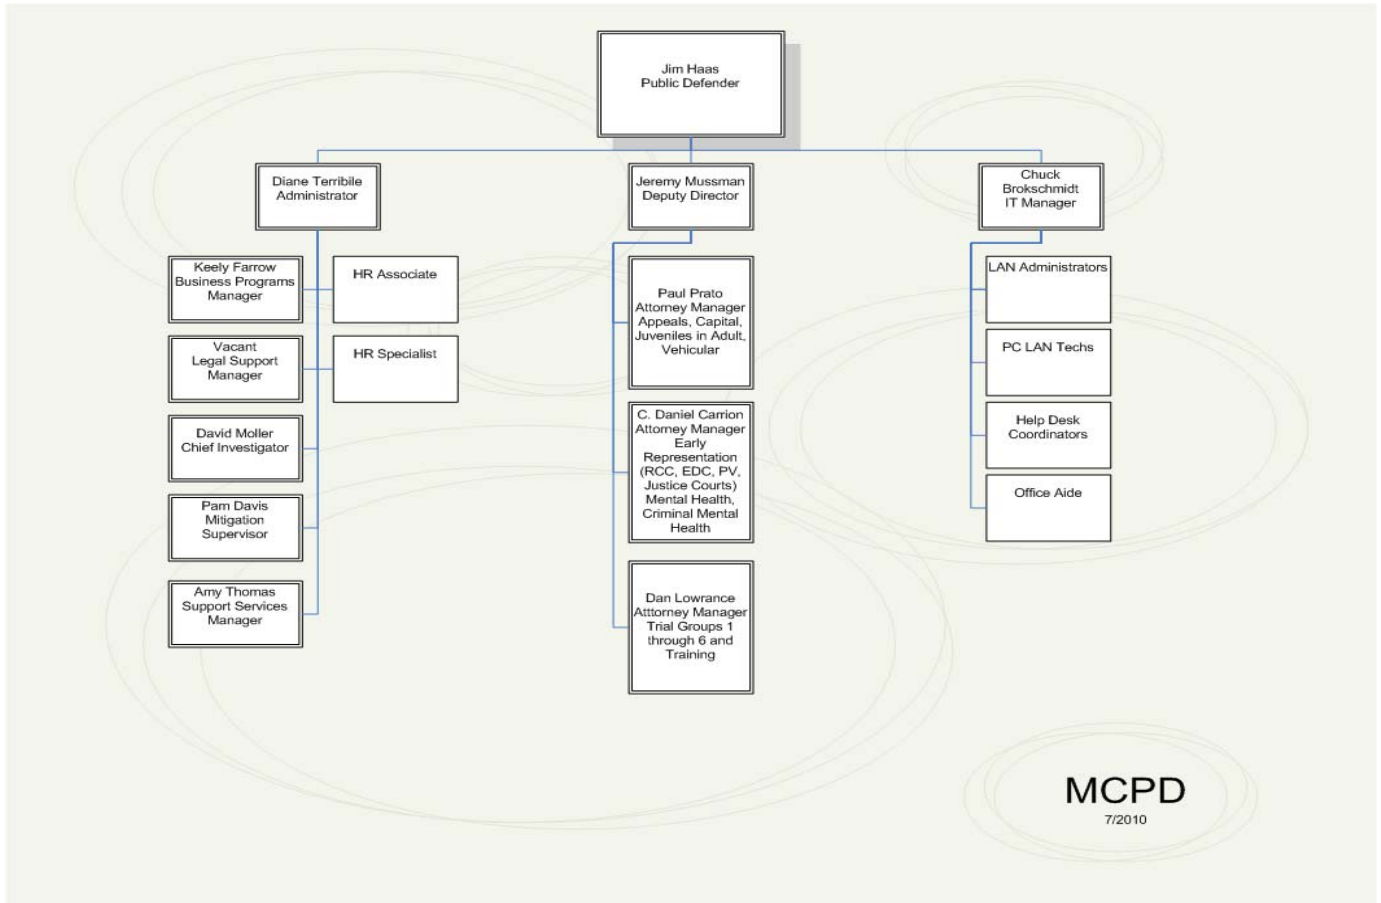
Jim Haas
Public Defender

Diane Terribile
Administrator

Keely Farrow
Business Programs
Manager

HR Associate

Vacant
Legal Support
Manager

HR Specialist

David Moller
Chief Investigator

Pam Davis
Mitigation
Supervisor

Amy Thomas
Support Services
Manager

Jeremy Mussman
Deputy Director

Paul Prato
Attorney Manager
Appeals, Capital,
Juveniles in Adult,
Vehicular

C. Daniel Carrion
Attorney Manager
Early
Representation
(RCC, EDC, PV,
Justice Courts)
Mental Health,
Criminal Mental
Health

Dan Lowrance
Atttorney Manager
Trial Groups 1
through 6 and
Training

Chuck
Brokschmidt
IT Manager

LAN Administrators

PC LAN Techs

Help Desk
Coordinators

Office Aide

MCPD
7/2010